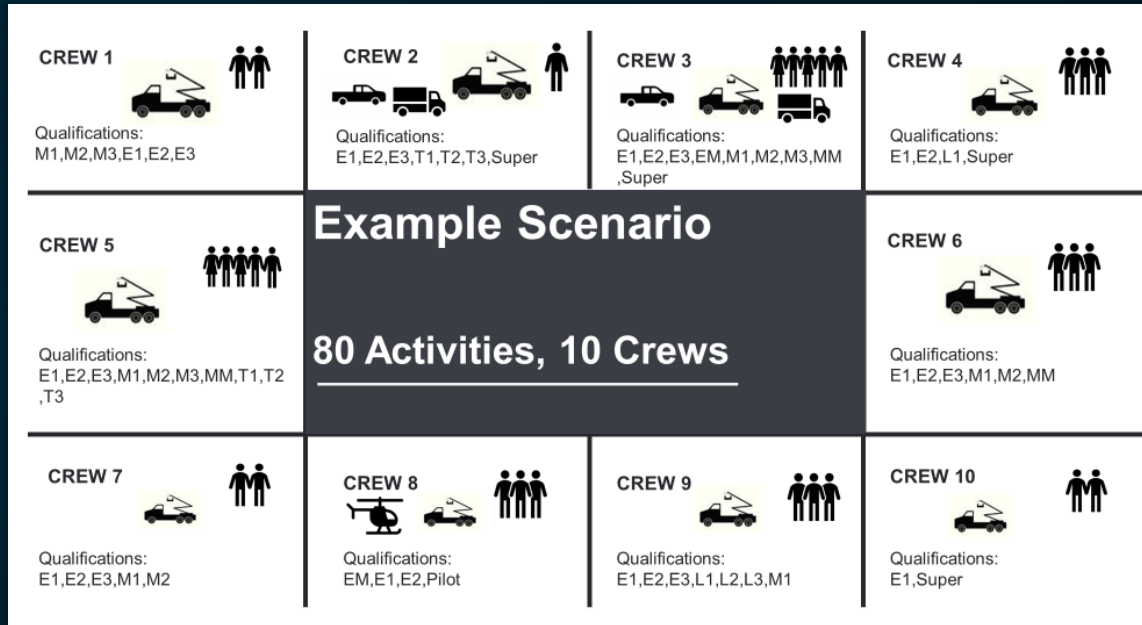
CREW 1
Qualifications:
M1,M2,M3,E1,E2,E3

CREW 2
Qualifications:
E1,E2,E3,T1,T2,T3,Super

CREW 3
Qualifications:
E1,E2,E3,EM,M1,M2,M3,MM ,Super

CREW 4
Qualifications:
E1,E2,L1,Super

CREW 5
Qualifications:
E1,E2,E3,M1,M2,M3,MM,T1,T2 ,T3

Example Scenario

80 Activities, 10 Crews

CREW 6
Qualifications:
E1,E2,E3,M1,M2,MM

CREW 7
Qualifications:
E1,E2,E3,M1,M2

CREW 8
Qualifications:
EM,E1,E2,Pilot

CREW 9
Qualifications:
E1,E2,E3,L1,L2,L3,M1

CREW 10
Qualifications:
E1,Super